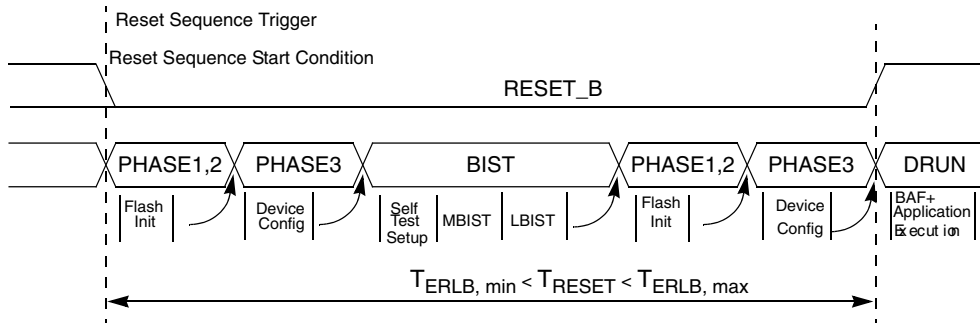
Reset Sequence Trigger

Reset Sequence Start Condition

RESET_B

PHASE1,2

PHASE3

BIST

PHASE1,2

PHASE3

DRUN

Flash Init

Device Config

Self Test Setup

MBIST

LBIST

Flash Init

Device Config

BAF+ Application Execution

$T_{ERLB,\ min} < T_{RESET} < T_{ERLB,\ max}$